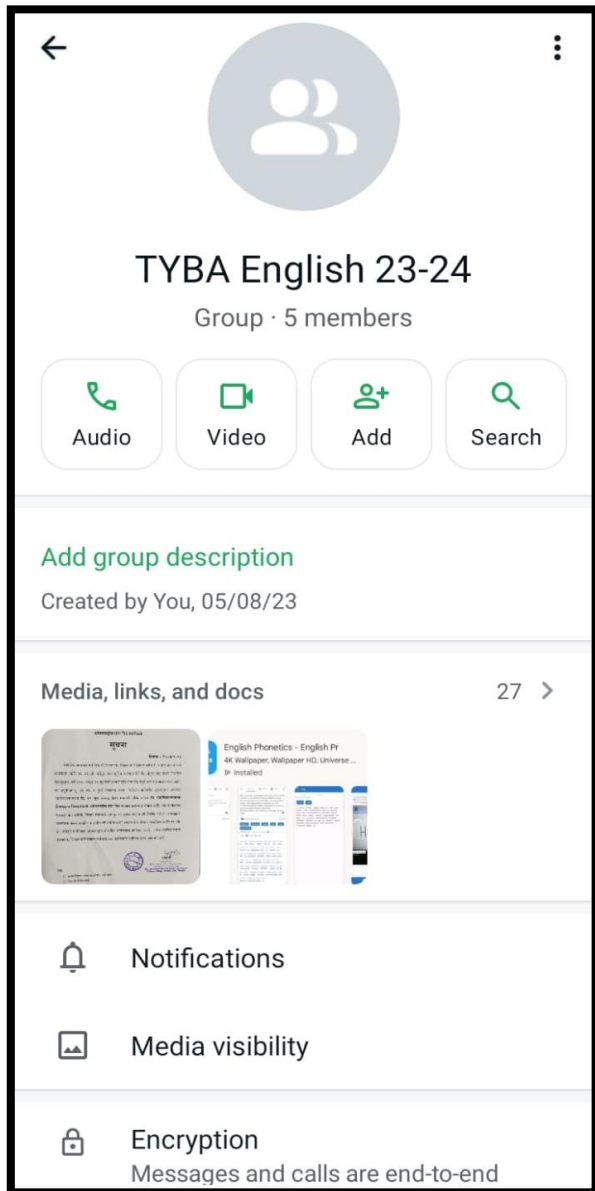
TYBA English 23-24

Group · 5 members

Audio

Video

Add

Search

Add group description

Created by You, 05/08/23

Media, links, and docs

27 >

सूचना

English Phonetics - English Pr

4K Wallpaper, Wallpaper HD, Universe ...

Installed

Notifications

Media visibility

Encryption

Messages and calls are end-to-end